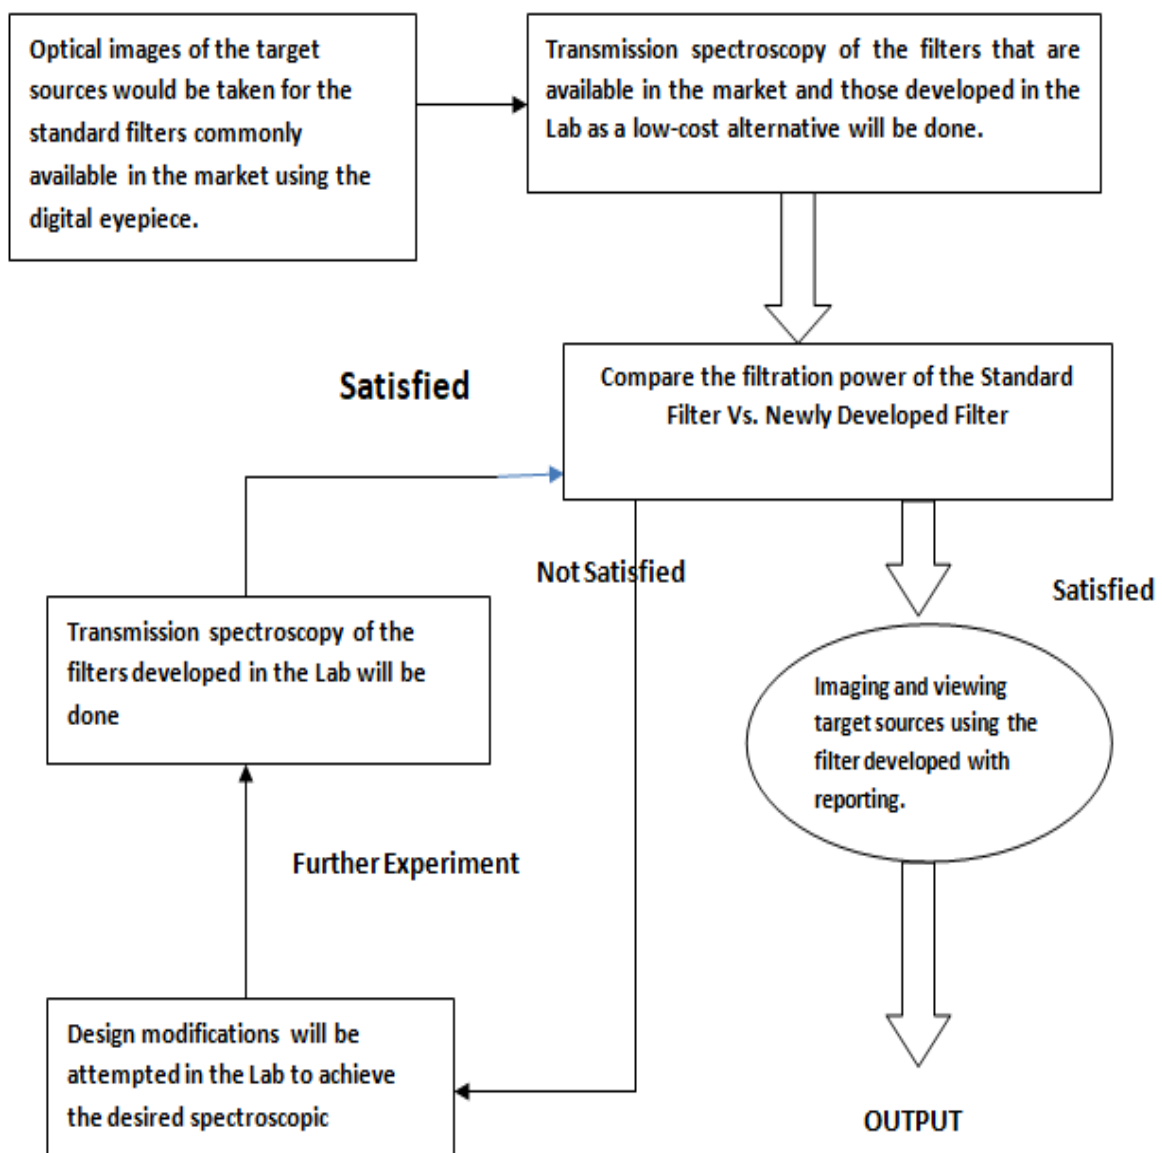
Optical images of the target sources would be taken for the standard filters commonly available in the market using the digital eyepiece.

Transmission spectroscopy of the filters that are available in the market and those developed in the Lab as a low-cost alternative will be done.

Satisfied

Compare the filtration power of the Standard Filter Vs. Newly Developed Filter

Not Satisfied

Satisfied

Transmission spectroscopy of the filters developed in the Lab will be done

Imaging and viewing target sources using the filter developed with reporting.

Further Experiment

Design modifications will be attempted in the Lab to achieve the desired spectroscopic

OUTPUT